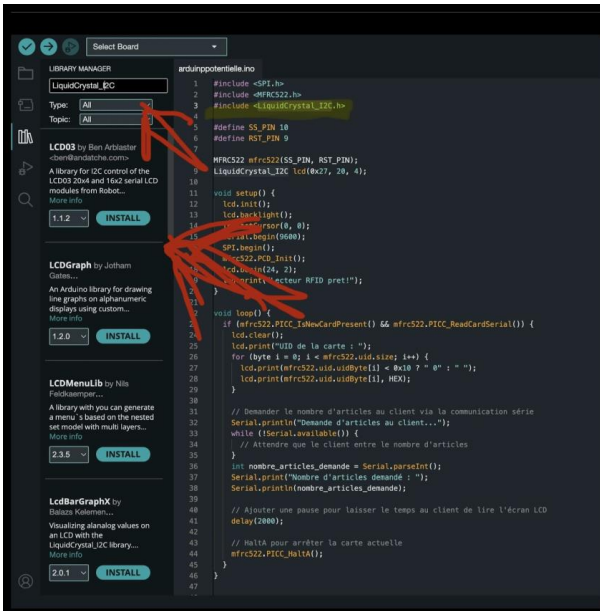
Select Board

LIBRARY MANAGER

LiquidCrystal_I2C

Type: All

Topic: All

LCD03 by Ben Arblaster <ben@andatche.com>

A library for I2C control of the LCD03 20x4 and 16x2 serial LCD modules from Robot...
More info

1.1.2 INSTALL

LCDGraph by Jotham Gates...

An Arduino library for drawing line graphs on alphanumeric displays using custom...
More info

1.2.0 INSTALL

LCDMenuLib by Nils Feldkaemper...

A library with you can generate a menu´s based on the nested set model with multi layers...
More info

2.3.5 INSTALL

LcdBarGraphX by Balazs Kelemen...

Visualizing alanalog values on an LCD with the LiquidCrystal_I2C library...
More info

2.0.1 INSTALL

arduinppotentielle.ino

```
1  #include <SPI.h>
2  #include <MFRC522.h>
3  #include <LiquidCrystal_I2C.h>
4
5  #define SS_PIN 10
6  #define RST_PIN 9
7
8  MFRC522 mfrc522(SS_PIN, RST_PIN);
9  LiquidCrystal_I2C lcd(0x27, 20, 4);
10
11 void setup() {
12   lcd.init();
13   lcd.backlight();
14   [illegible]rsor(0, 0);
15   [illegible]al.begin(9600);
16   SPI.begin();
17   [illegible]c522.PCD_Init();
18   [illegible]d.b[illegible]n(24, 2);
19   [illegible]print("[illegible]ecteur RFID pret!");
20 }
21
22 void loop() {
23   if (mfrc522.PICC_IsNewCardPresent() && mfrc522.PICC_ReadCardSerial()) {
24     lcd.clear();
25     lcd.print("UID de la carte : ");
26     for (byte i = 0; i < mfrc522.uid.size; i++) {
27       lcd.print(mfrc522.uid.uidByte[i] < 0x10 ? " 0" : " ");
28       lcd.print(mfrc522.uid.uidByte[i], HEX);
29     }
30
31     // Demander le nombre d'articles au client via la communication série
32     Serial.println("Demande d'articles au client...");
33     while (!Serial.available()) {
34       // Attendre que le client entre le nombre d'articles
35     }
36     int nombre_articles_demande = Serial.parseInt();
37     Serial.print("Nombre d'articles demandé : ");
38     Serial.println(nombre_articles_demande);
39
40     // Ajouter une pause pour laisser le temps au client de lire l'écran LCD
41     delay(2000);
42
43     // HaltA pour arrêter la carte actuelle
44     mfrc522.PICC_HaltA();
45   }
46 }
47
```